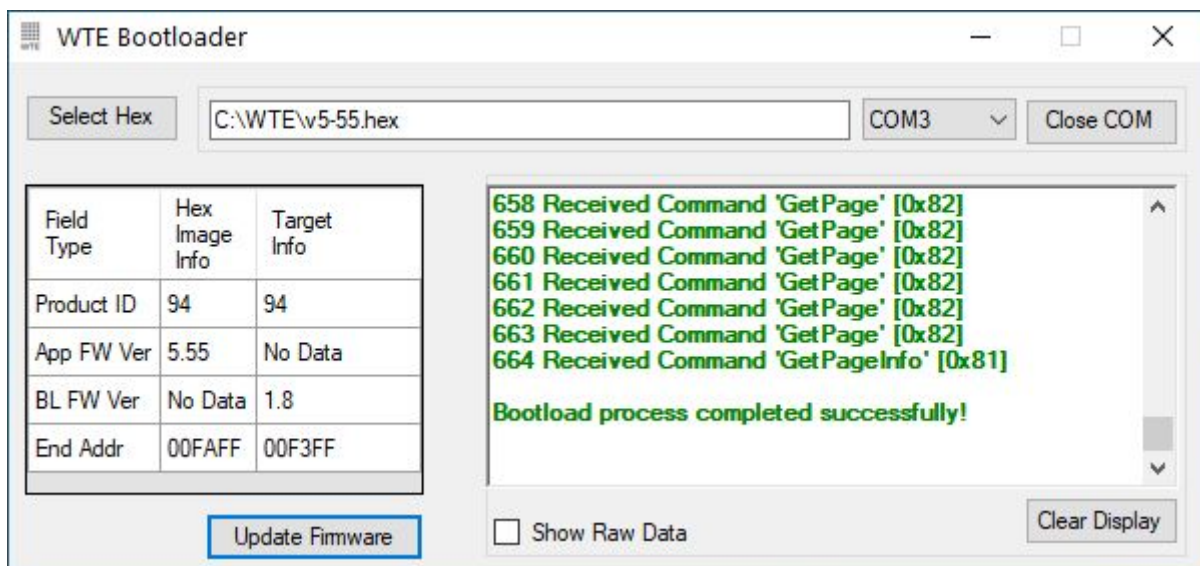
WTE Bootloader

Select Hex

C:\WTE\v5-55.hex

COM3

Close COM

| Field Type | Hex Image Info | Target Info |
|---|---|---|
| Product ID | 94 | 94 |
| App FW Ver | 5.55 | No Data |
| BL FW Ver | No Data | 1.8 |
| End Addr | 00FAFF | 00F3FF |

Update Firmware

658 Received Command 'GetPage' [0x82]
659 Received Command 'GetPage' [0x82]
660 Received Command 'GetPage' [0x82]
661 Received Command 'GetPage' [0x82]
662 Received Command 'GetPage' [0x82]
663 Received Command 'GetPage' [0x82]
664 Received Command 'GetPageInfo' [0x81]

Bootload process completed successfully!

Show Raw Data

Clear Display